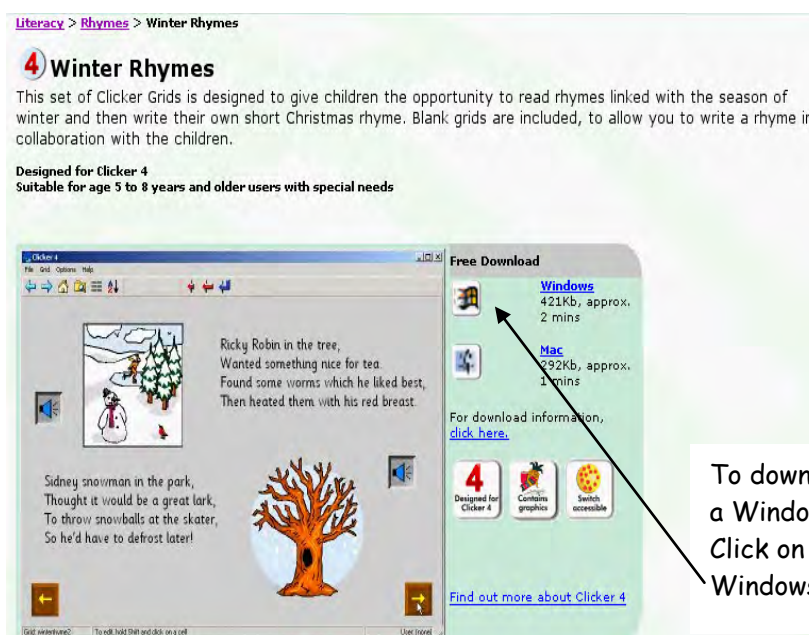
Literacy > Rhymes > Winter Rhymes

4 Winter Rhymes

This set of Clicker Grids is designed to give children the opportunity to read rhymes linked with the season of winter and then write their own short Christmas rhyme. Blank grids are included, to allow you to write a rhyme in collaboration with the children.

Designed for Clicker 4
Suitable for age 5 to 8 years and older users with special needs

Clicker 4
File Grid Options Help

Ricky Robin in the tree,
Wanted something nice for tea.
Found some worms which he liked best,
Then heated them with his red breast.

Sidney snowman in the park,
Thought it would be a great lark,
To throw snowballs at the skater,
So he'd have to defrost later!

Grid: winterrhyme2 | To edit, hold Shift and click on a cell | User [none]

Free Download

Windows
421Kb, approx. 2 mins

Mac
292Kb, approx. 1 mins

For download information, click here.

4 Designed for Clicker 4
Contains graphics
Switch accessible

Find out more about Clicker 4

To down
a Windo
Click on
Windows